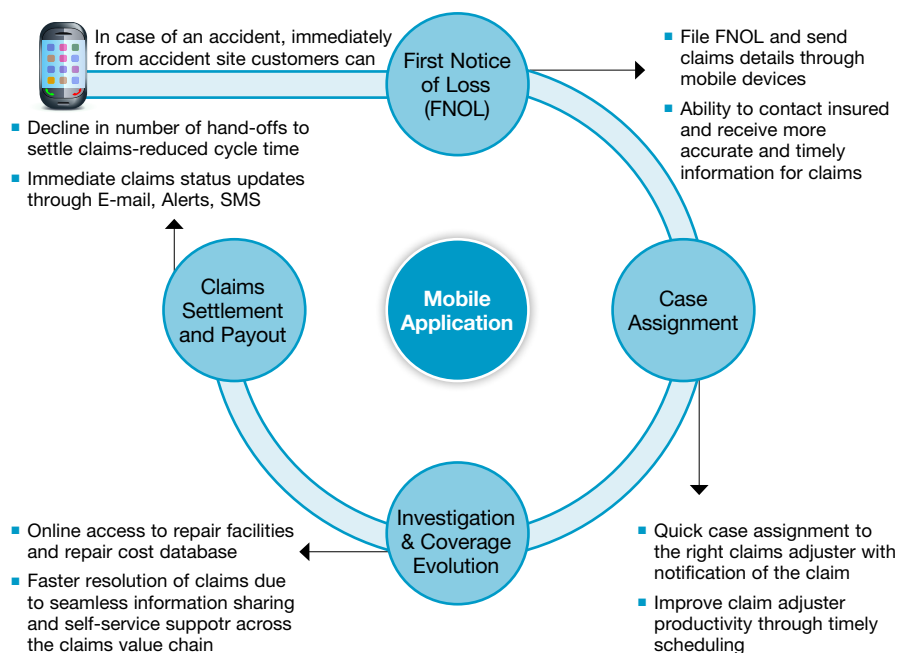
In case of an accident, immediately from accident site customers can

First Notice of Loss (FNOL)

File FNOL and send claims details through mobile devices

Ability to contact insured and receive more accurate and timely information for claims

Decline in number of hand-offs to settle claims-reduced cycle time

Immediate claims status updates through E-mail, Alerts, SMS

Claims Settlement and Payout

Mobile Application

Case Assignment

Investigation & Coverage Evolution

Online access to repair facilities and repair cost database

Faster resolution of claims due to seamless information sharing and self-service suppotr across the claims value chain

Quick case assignment to the right claims adjuster with notification of the claim

Improve claim adjuster productivity through timely scheduling